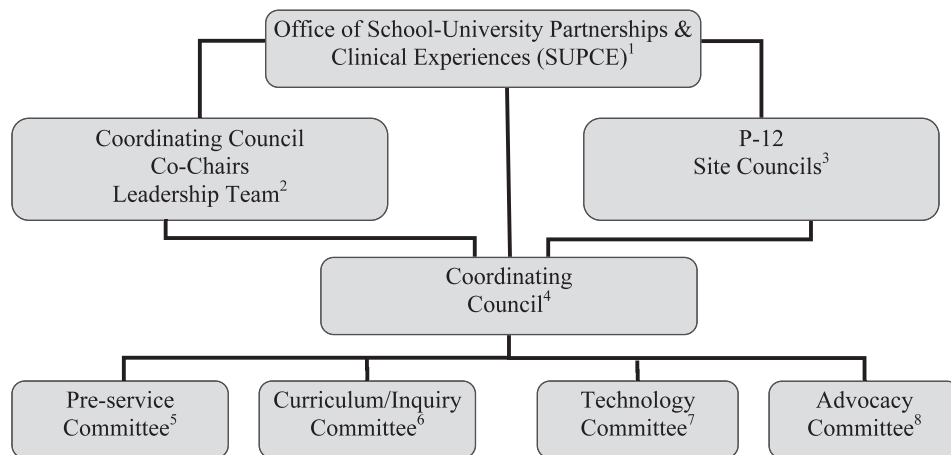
Office of School-University Partnerships & Clinical Experiences (SUPCE)$^1$

Coordinating Council
Co-Chairs
Leadership Team$^2$

P-12
Site Councils$^3$

Coordinating Council$^4$

Pre-service Committee$^5$

Curriculum/Inquiry Committee$^6$

Technology Committee$^7$

Advocacy Committee$^8$